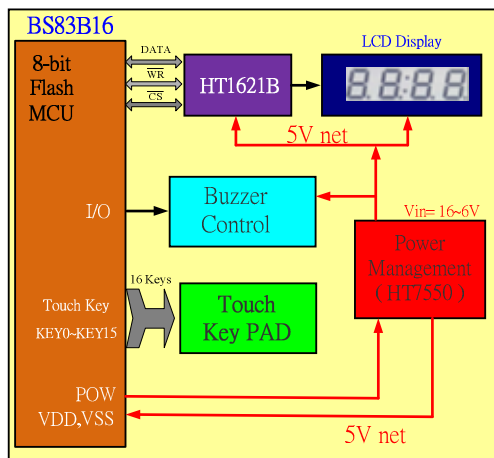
BS83B16

8-bit Flash MCU

DATA

$\overline{WR}$

$\overline{CS}$

HT1621B

LCD Display

8.8.8.8

5V net

I/O

Buzzer Control

Vin= 16~6V

Power Management ( HT7550 )

16 Keys

Touch Key

KEY0-KEY15

Touch Key PAD

POW

VDD,VSS

5V net